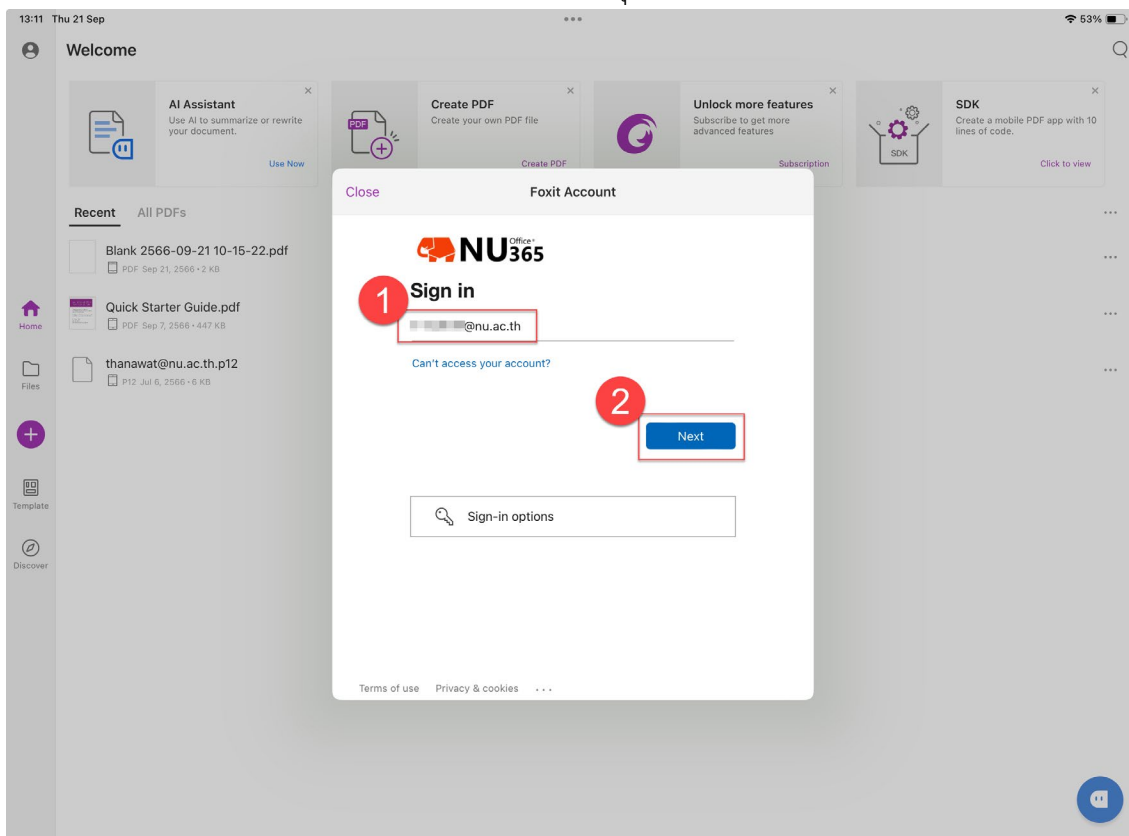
13:11 Thu 21 Sep

53%

Welcome

AI Assistant
Use AI to summarize or rewrite your document.
Use Now

PDF
Create PDF
Create your own PDF file
Create PDF

Unlock more features
Subscribe to get more advanced features
Subscription

SDK
SDK
Create a mobile PDF app with 10 lines of code.
Click to view

Recent All PDFs

Blank 2566-09-21 10-15-22.pdf
PDF Sep 21, 2566 • 2 KB

Quick Starter Guide.pdf
PDF Sep 7, 2566 • 447 KB

thanawat@nu.ac.th.p12
P12 Jul 6, 2566 • 6 KB

Home
Files
Template
Discover

Close Foxit Account

NU Office 365

1
Sign in
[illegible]@nu.ac.th

Can't access your account?

2
Next

Sign-in options

Terms of use Privacy & cookies ...